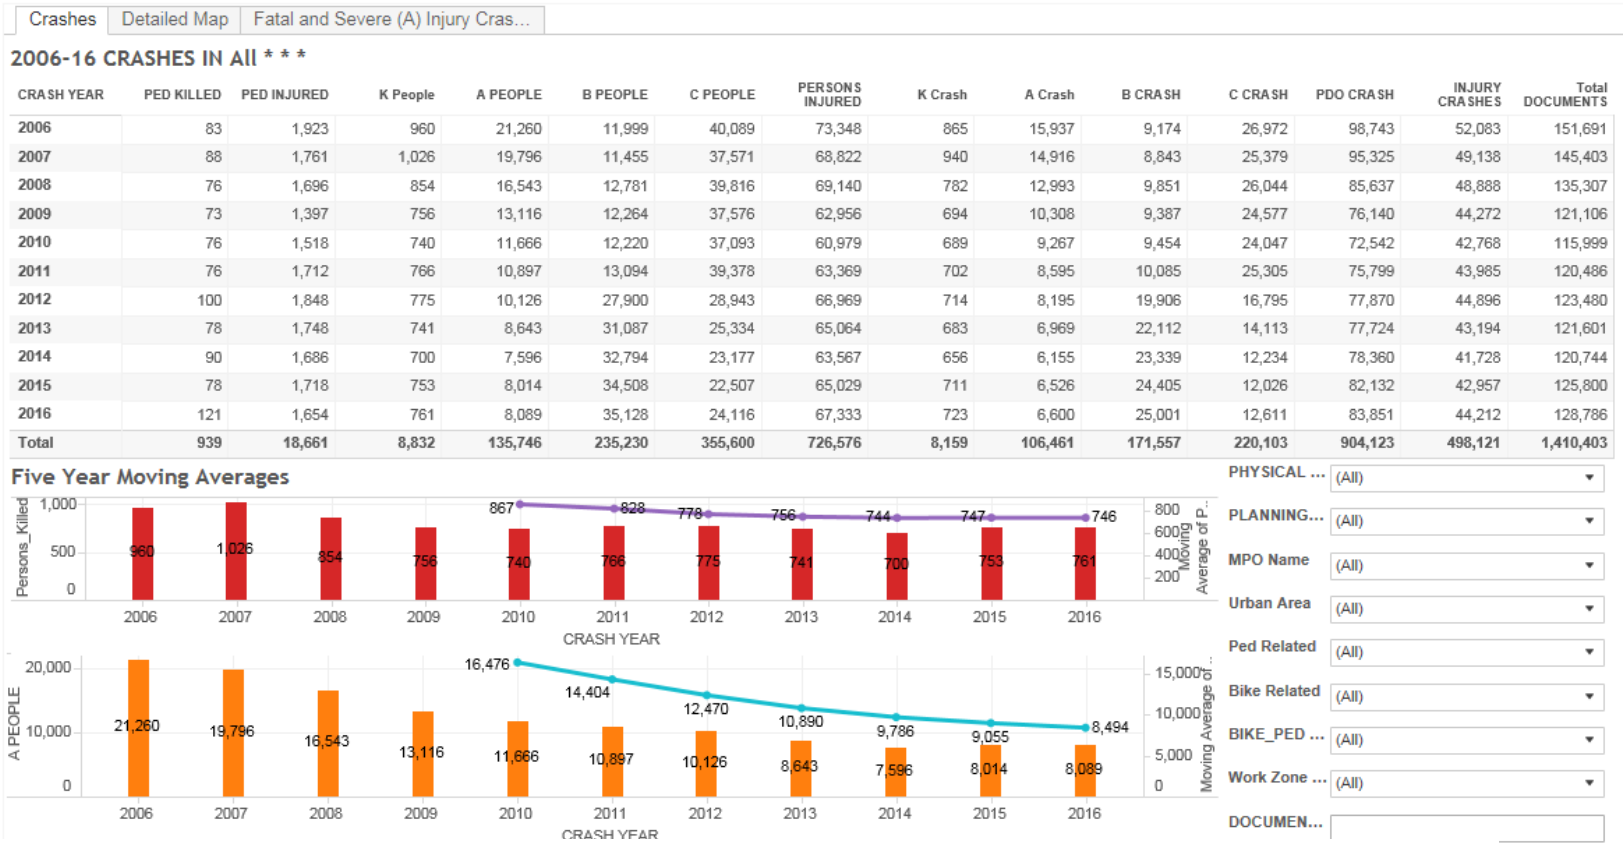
Crashes | Detailed Map | Fatal and Severe (A) Injury Cras...

2006-16 CRASHES IN All * * *

| CRASH YEAR | PED KILLED | PED INJURED | K People | A PEOPLE | B PEOPLE | C PEOPLE | PERSONS INJURED | K Crash | A Crash | B CRASH | C CRASH | PDO CRASH | INJURY CRASHES | Total DOCUMENTS |
|---|---|---|---|---|---|---|---|---|---|---|---|---|---|---|
| 2006 | 83 | 1,923 | 960 | 21,260 | 11,999 | 40,089 | 73,348 | 865 | 15,937 | 9,174 | 26,972 | 98,743 | 52,083 | 151,691 |
| 2007 | 88 | 1,761 | 1,026 | 19,796 | 11,455 | 37,571 | 68,822 | 940 | 14,916 | 8,843 | 25,379 | 95,325 | 49,138 | 145,403 |
| 2008 | 76 | 1,696 | 854 | 16,543 | 12,781 | 39,816 | 69,140 | 782 | 12,993 | 9,851 | 26,044 | 85,637 | 48,888 | 135,307 |
| 2009 | 73 | 1,397 | 756 | 13,116 | 12,264 | 37,576 | 62,956 | 694 | 10,308 | 9,387 | 24,577 | 76,140 | 44,272 | 121,106 |
| 2010 | 76 | 1,518 | 740 | 11,666 | 12,220 | 37,093 | 60,979 | 689 | 9,267 | 9,454 | 24,047 | 72,542 | 42,768 | 115,999 |
| 2011 | 76 | 1,712 | 766 | 10,897 | 13,094 | 39,378 | 63,369 | 702 | 8,595 | 10,085 | 25,305 | 75,799 | 43,985 | 120,486 |
| 2012 | 100 | 1,848 | 775 | 10,126 | 27,900 | 28,943 | 66,969 | 714 | 8,195 | 19,906 | 16,795 | 77,870 | 44,896 | 123,480 |
| 2013 | 78 | 1,748 | 741 | 8,643 | 31,087 | 25,334 | 65,064 | 683 | 6,969 | 22,112 | 14,113 | 77,724 | 43,194 | 121,601 |
| 2014 | 90 | 1,686 | 700 | 7,596 | 32,794 | 23,177 | 63,567 | 656 | 6,155 | 23,339 | 12,234 | 78,360 | 41,728 | 120,744 |
| 2015 | 78 | 1,718 | 753 | 8,014 | 34,508 | 22,507 | 65,029 | 711 | 6,526 | 24,405 | 12,026 | 82,132 | 42,957 | 125,800 |
| 2016 | 121 | 1,654 | 761 | 8,089 | 35,128 | 24,116 | 67,333 | 723 | 6,600 | 25,001 | 12,611 | 83,851 | 44,212 | 128,786 |
| Total | 939 | 18,661 | 8,832 | 135,746 | 235,230 | 355,600 | 726,576 | 8,159 | 106,461 | 171,557 | 220,103 | 904,123 | 498,121 | 1,410,403 |

Five Year Moving Averages

Persons_Killed
1,000
500
0
960 1,026 854 756 740 766 775 741 700 753 761
867 828 778 756 744 747 746
800
600
400
200
Moving Average of P...
2006 2007 2008 2009 2010 2011 2012 2013 2014 2015 2016
CRASH YEAR

A PEOPLE
20,000
10,000
0
21,260 19,796 16,543 13,116 11,666 10,897 10,126 8,643 7,596 8,014 8,089
16,476 14,404 12,470 10,890 9,786 9,055 8,494
15,000
10,000
5,000
0
Moving Average of...
2006 2007 2008 2009 2010 2011 2012 2013 2014 2015 2016
CRASH YEAR

PHYSICAL ... (All)
PLANNING... (All)
MPO Name (All)
Urban Area (All)
Ped Related (All)
Bike Related (All)
BIKE_PED ... (All)
Work Zone ... (All)
DOCUMEN...